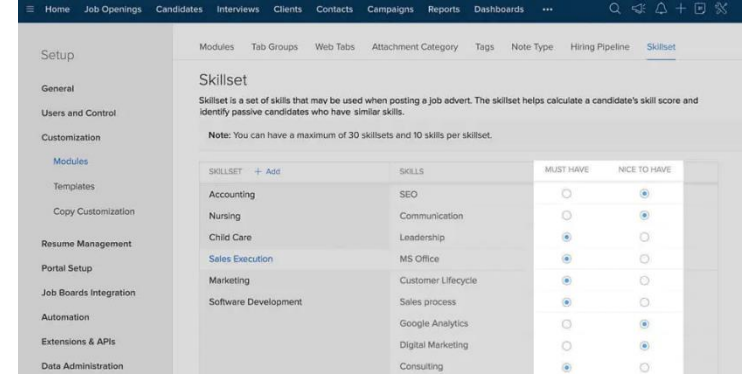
Home Job Openings Candidates Interviews Clients Contacts Campaigns Reports Dashboards •••

Setup

General

Users and Control

Customization

Modules

Templates

Copy Customization

Resume Management

Portal Setup

Job Boards Integration

Automation

Extensions & APIs

Data Administration

Modules Tab Groups Web Tabs Attachment Category Tags Note Type Hiring Pipeline Skillset

Skillset

Skillset is a set of skills that may be used when posting a job advert. The skillset helps calculate a candidate's skill score and identify passive candidates who have similar skills.

Note: You can have a maximum of 30 skillsets and 10 skills per skillset.

| SKILLSET + Add | SKILLS | MUST HAVE | NICE TO HAVE |
|---|---|---|---|
| Accounting | SEO | ○ | ◉ |
| Nursing | Communication | ○ | ◉ |
| Child Care | Leadership | ◉ | ○ |
| Sales Execution | MS Office | ◉ | ○ |
| Marketing | Customer Lifecycle | ◉ | ○ |
| Software Development | Sales process | ◉ | ○ |
| | Google Analytics | ○ | ◉ |
| | Digital Marketing | ○ | ◉ |
| | Consulting | ◉ | ○ |